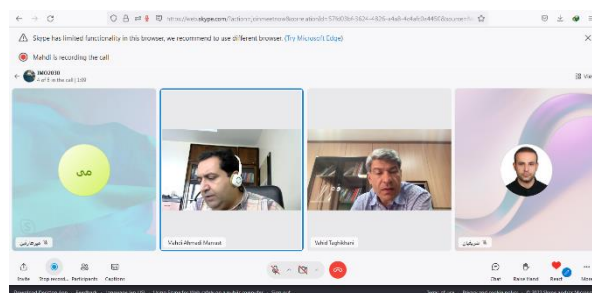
https://web.skype.com/?action=joinmeetnow&source=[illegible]

Skype has limited functionality in this browser, we recommend to use different browser. (Try Microsoft Edge)

Mahdi is recording the call

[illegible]
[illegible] in the call | 1:09

View

می

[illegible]

Vahid Ahmadi Manesh

Vahid Taghikhani

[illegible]

Invite

Stop record...

Participants

Captions

Chat

Raise Hand

React

More